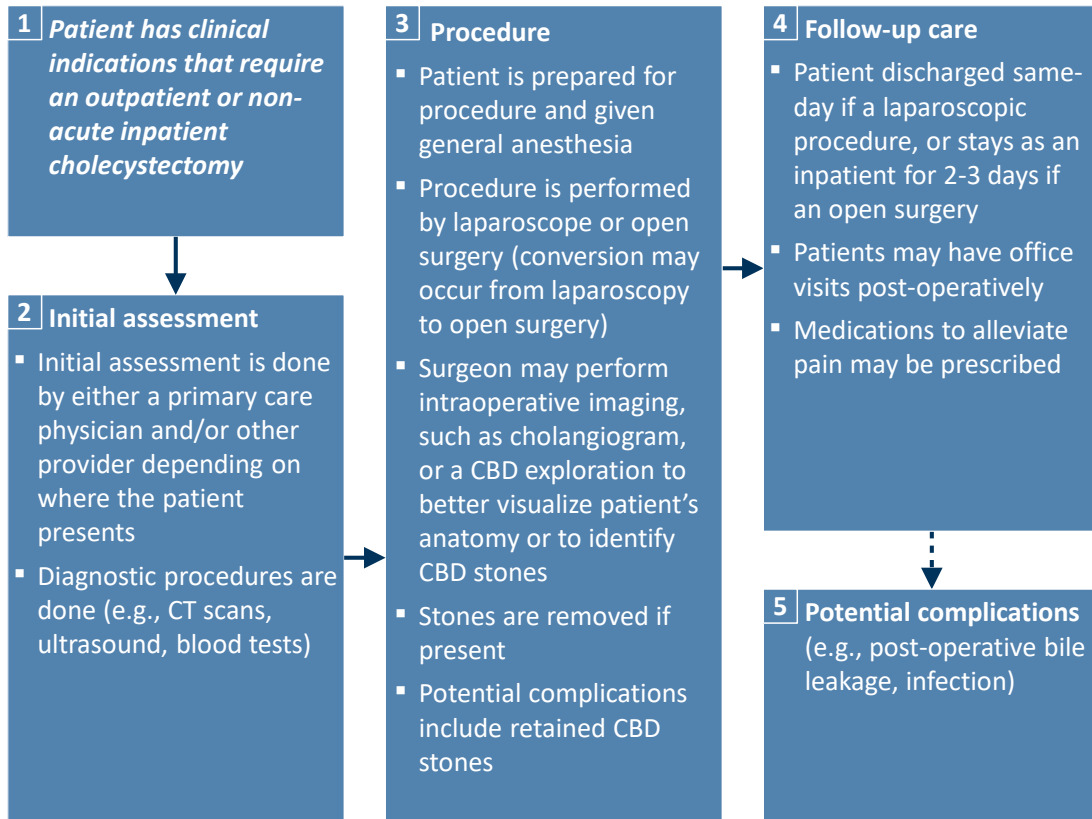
1 Patient has clinical indications that require an outpatient or non-acute inpatient cholecystectomy

2 Initial assessment

- Initial assessment is done by either a primary care physician and/or other provider depending on where the patient presents
- Diagnostic procedures are done (e.g., CT scans, ultrasound, blood tests)

3 Procedure

- Patient is prepared for procedure and given general anesthesia
- Procedure is performed by laparoscope or open surgery (conversion may occur from laparoscopy to open surgery)
- Surgeon may perform intraoperative imaging, such as cholangiogram, or a CBD exploration to better visualize patient's anatomy or to identify CBD stones
- Stones are removed if present
- Potential complications include retained CBD stones

4 Follow-up care

- Patient discharged same-day if a laparoscopic procedure, or stays as an inpatient for 2-3 days if an open surgery
- Patients may have office visits post-operatively
- Medications to alleviate pain may be prescribed

5 Potential complications (e.g., post-operative bile leakage, infection)